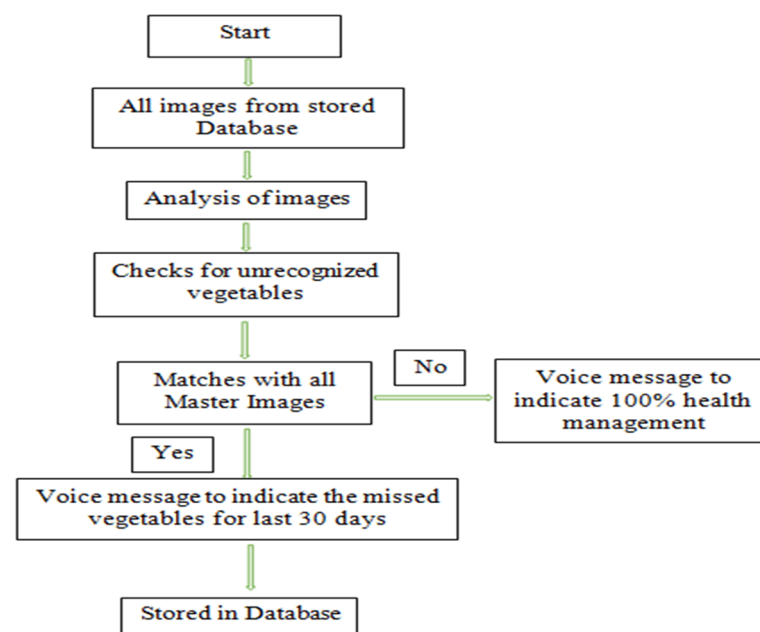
Start

All images from stored Database

Analysis of images

Checks for unrecognized vegetables

Matches with all Master Images

No

Voice message to indicate 100% health management

Yes

Voice message to indicate the missed vegetables for last 30 days

Stored in Database